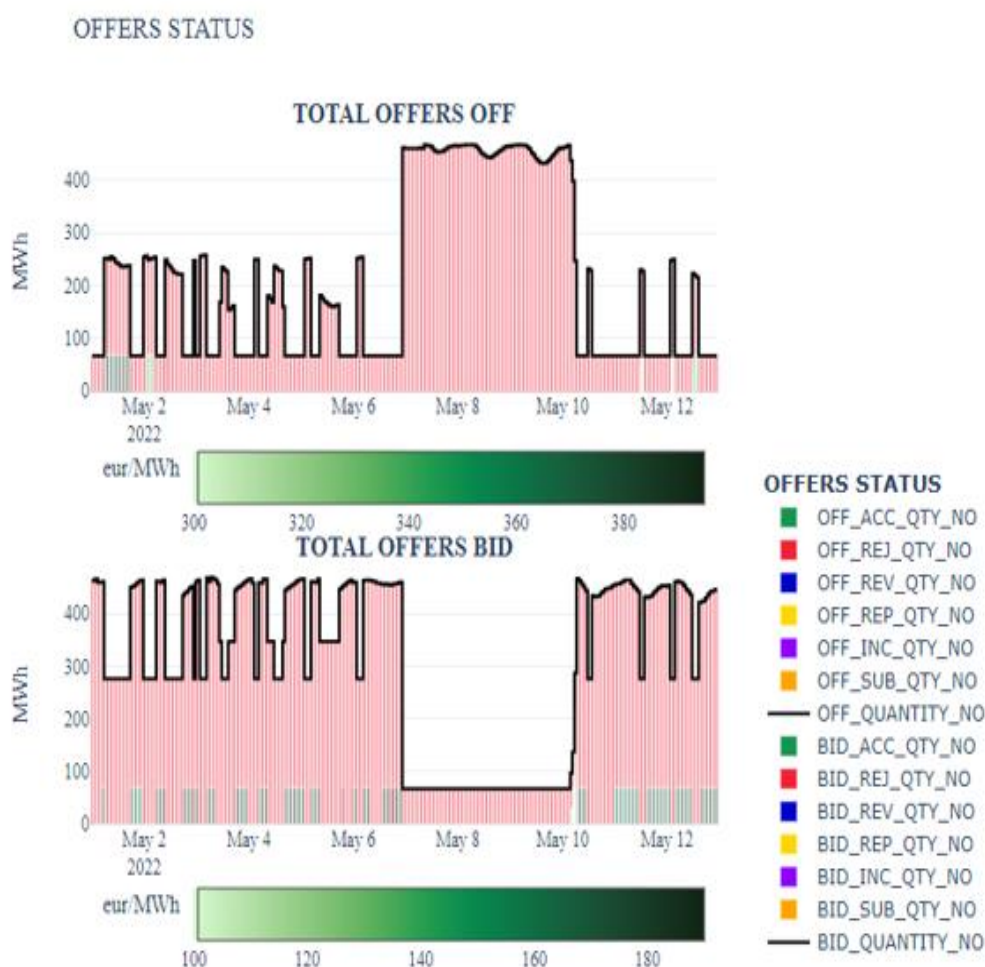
OFFERS STATUS

TOTAL OFFERS OFF

MWh

400
300
200
100
0

May 2
2022
May 4
May 6
May 8
May 10
May 12

eur/MWh

300
320
340
360
380

TOTAL OFFERS BID

MWh

400
300
200
100
0

May 2
2022
May 4
May 6
May 8
May 10
May 12

eur/MWh

100
120
140
160
180

OFFERS STATUS
OFF_ACC_QTY_NO
OFF_REJ_QTY_NO
OFF_REV_QTY_NO
OFF_REP_QTY_NO
OFF_INC_QTY_NO
OFF_SUB_QTY_NO
OFF_QUANTITY_NO
BID_ACC_QTY_NO
BID_REJ_QTY_NO
BID_REV_QTY_NO
BID_REP_QTY_NO
BID_INC_QTY_NO
BID_SUB_QTY_NO
BID_QUANTITY_NO